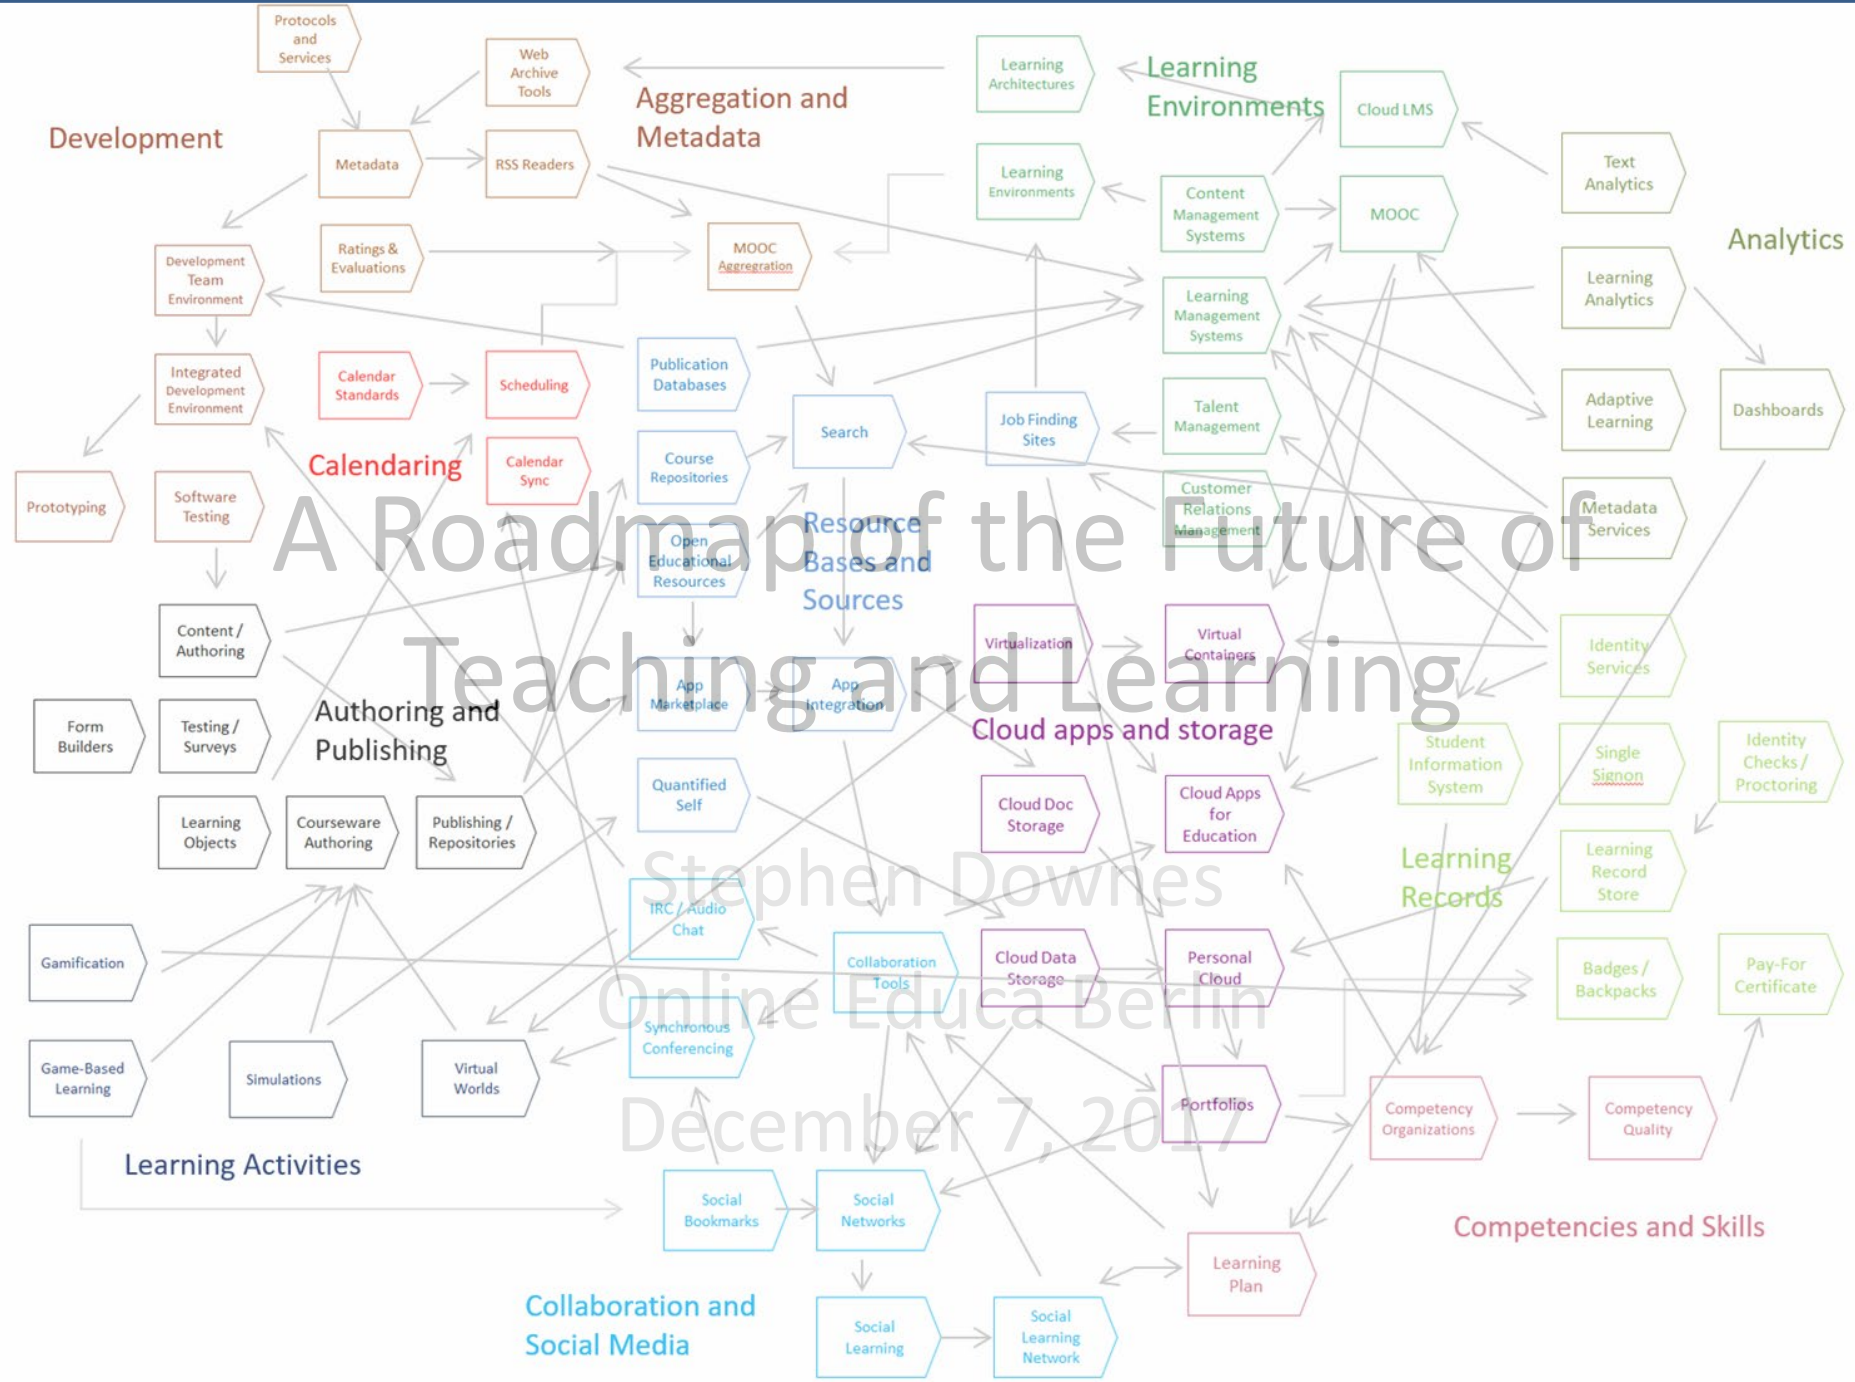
A Roadmap of the Future of Teaching and Learning

Stephen Downes

Online Educa Berlin

December 7, 2017

Development

Protocols and Services

Web Archive Tools

Metadata

RSS Readers

Ratings & Evaluations

Development Team Environment

Integrated Development Environment

Prototyping

Software Testing

Aggregation and Metadata

MOOC Aggregration

Calendar Standards

Scheduling

Calendar Sync

Calendaring

Learning Architectures

Learning Environments

Learning Environments

Content Management Systems

Cloud LMS

MOOC

Learning Management Systems

Talent Management

Customer Relations Management

Job Finding Sites

Publication Databases

Search

Course Repositories

Open Educational Resources

Resource Bases and Sources

App Marketplace

App Integration

Quantified Self

Analytics

Text Analytics

Learning Analytics

Adaptive Learning

Dashboards

Metadata Services

Identity Services

Content / Authoring

Form Builders

Testing / Surveys

Authoring and Publishing

Learning Objects

Courseware Authoring

Publishing / Repositories

Virtualization

Virtual Containers

Cloud apps and storage

Cloud Doc Storage

Cloud Apps for Education

Student Information System

Single Signon

Identity Checks / Proctoring

Learning Records

Learning Record Store

Gamification

IRC / Audio Chat

Collaboration Tools

Cloud Data Storage

Personal Cloud

Badges / Backpacks

Pay-For Certificate

Game-Based Learning

Simulations

Virtual Worlds

Synchronous Conferencing

Portfolios

Competency Organizations

Competency Quality

Learning Activities

Social Bookmarks

Social Networks

Competencies and Skills

Learning Plan

Collaboration and Social Media

Social Learning

Social Learning Network